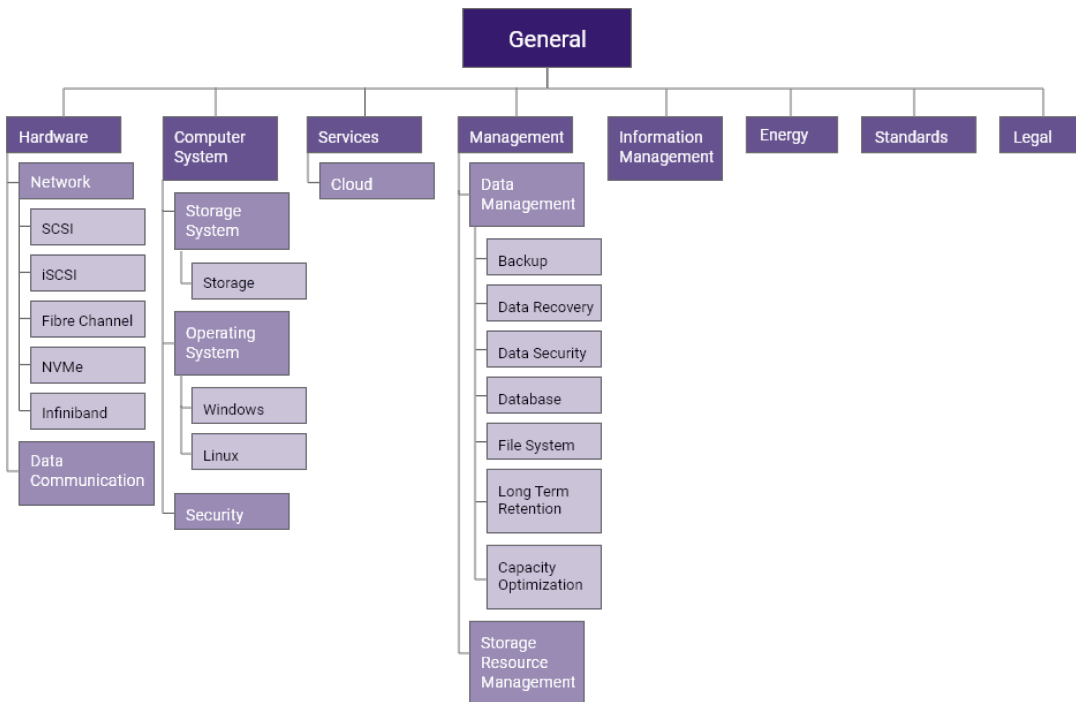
General

Hardware
Network
SCSI
iSCSI
Fibre Channel
NVMe
Infiniband
Data Communication

Computer System
Storage System
Storage
Operating System
Windows
Linux
Security

Services
Cloud

Management
Data Management
Backup
Data Recovery
Data Security
Database
File System
Long Term Retention
Capacity Optimization
Storage Resource Management

Information Management

Energy

Standards

Legal